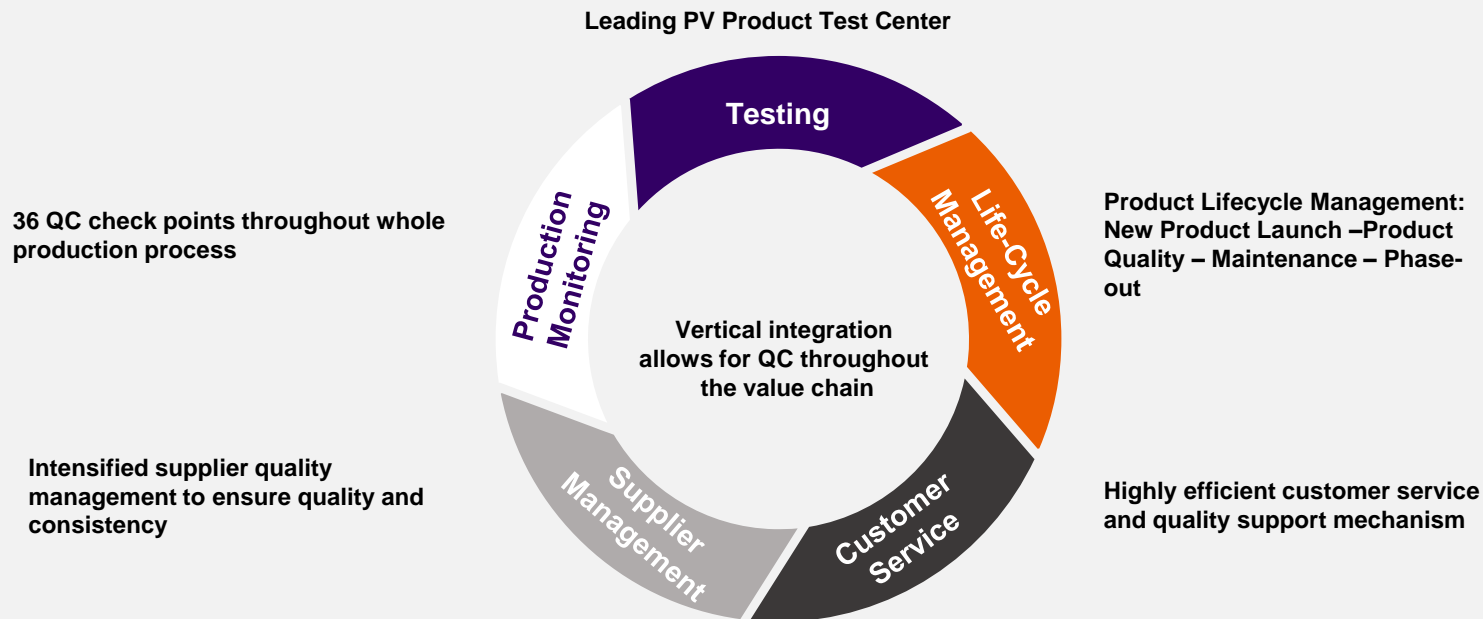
Leading PV Product Test Center

Testing

36 QC check points throughout whole production process

Production Monitoring

Life-Cycle Management

Product Lifecycle Management: New Product Launch –Product Quality – Maintenance – Phase-out

Vertical integration allows for QC throughout the value chain

Intensified supplier quality management to ensure quality and consistency

Supplier Management

Customer Service

Highly efficient customer service and quality support mechanism